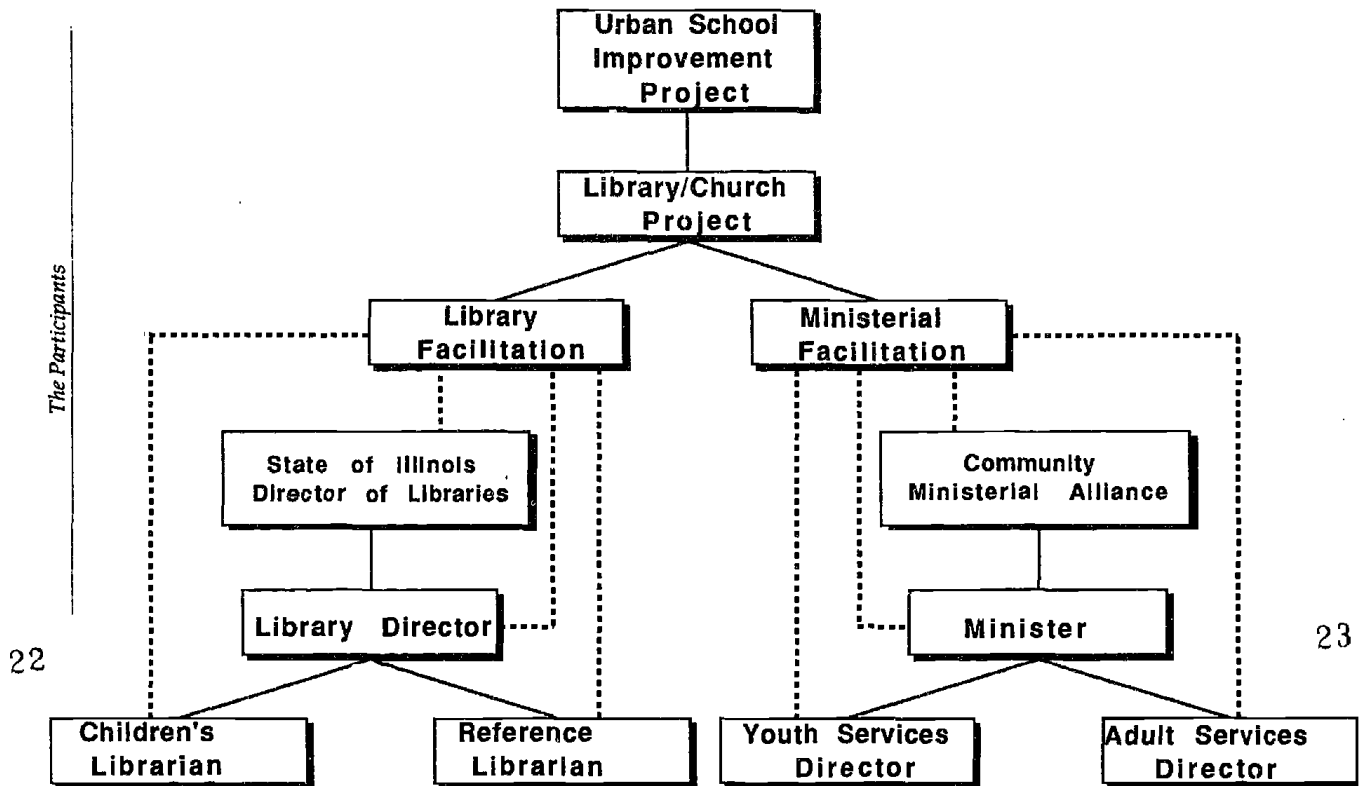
The Participants

Urban School Improvement Project

Library/Church Project

Library Facilitation

Ministerial Facilitation

State of Illinois Director of Libraries

Community Ministerial Alliance

Library Director

Minister

22

23

Children's Librarian

Reference Librarian

Youth Services Director

Adult Services Director